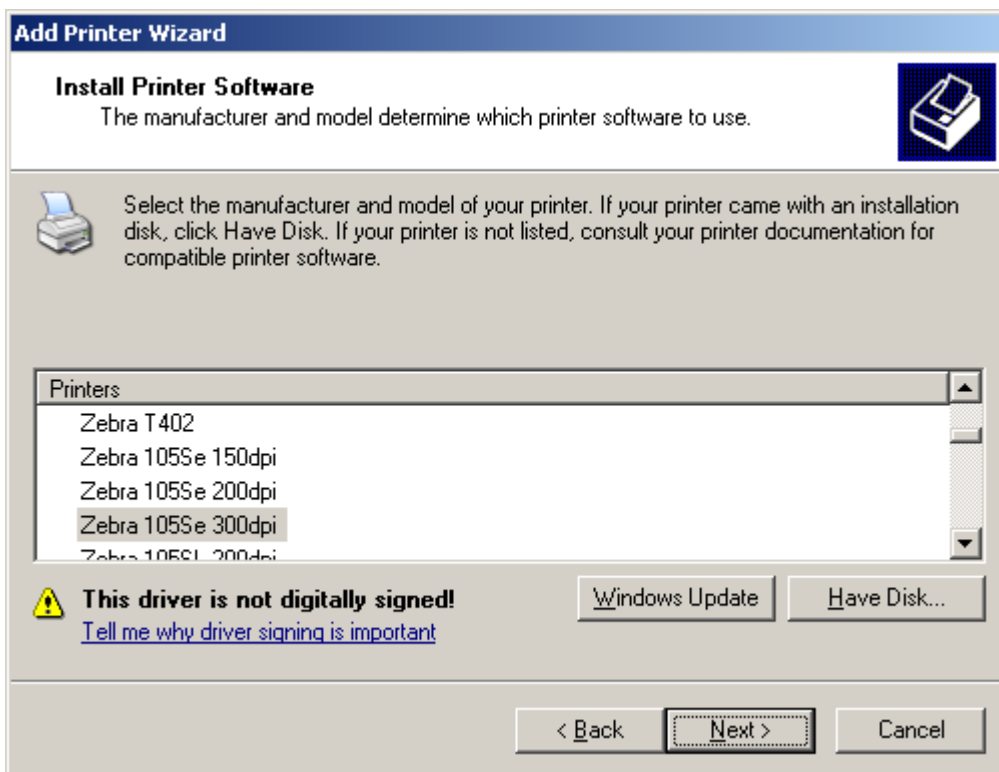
Add Printer Wizard

Install Printer Software
The manufacturer and model determine which printer software to use.

Select the manufacturer and model of your printer. If your printer came with an installation disk, click Have Disk. If your printer is not listed, consult your printer documentation for compatible printer software.

Printers
Zebra T402
Zebra 105Se 150dpi
Zebra 105Se 200dpi
Zebra 105Se 300dpi
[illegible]

This driver is not digitally signed!
Tell me why driver signing is important

Windows Update
Have Disk...

< Back
Next >
Cancel